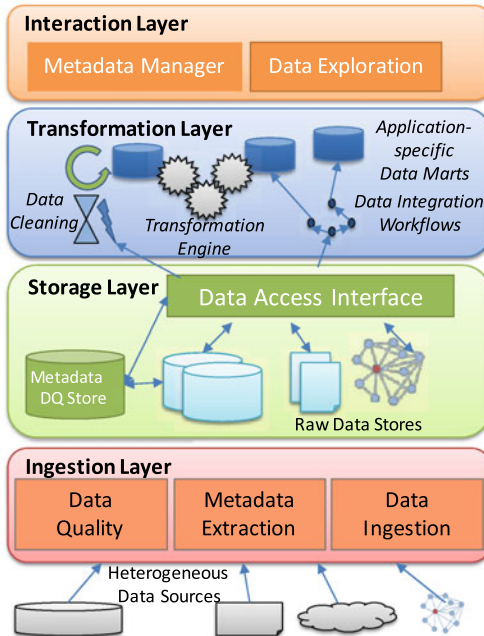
Interaction Layer

Metadata Manager

Data Exploration

Transformation Layer

Application-specific Data Marts

Data Cleaning

Transformation Engine

Data Integration Workflows

Storage Layer

Data Access Interface

Metadata DQ Store

Raw Data Stores

Ingestion Layer

Data Quality

Metadata Extraction

Data Ingestion

Heterogeneous Data Sources